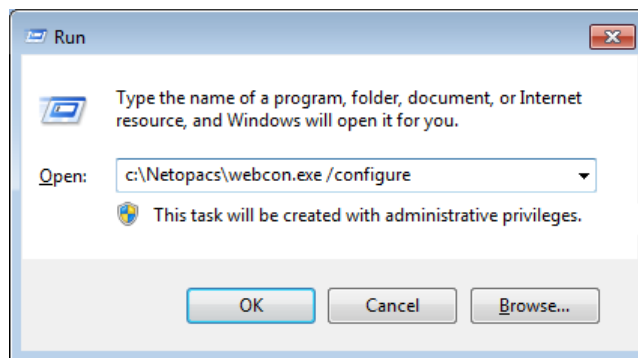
Run

Type the name of a program, folder, document, or Internet resource, and Windows will open it for you.

Open: c:\Netopacs\webcon.exe /configure

This task will be created with administrative privileges.

OK
Cancel
Browse...